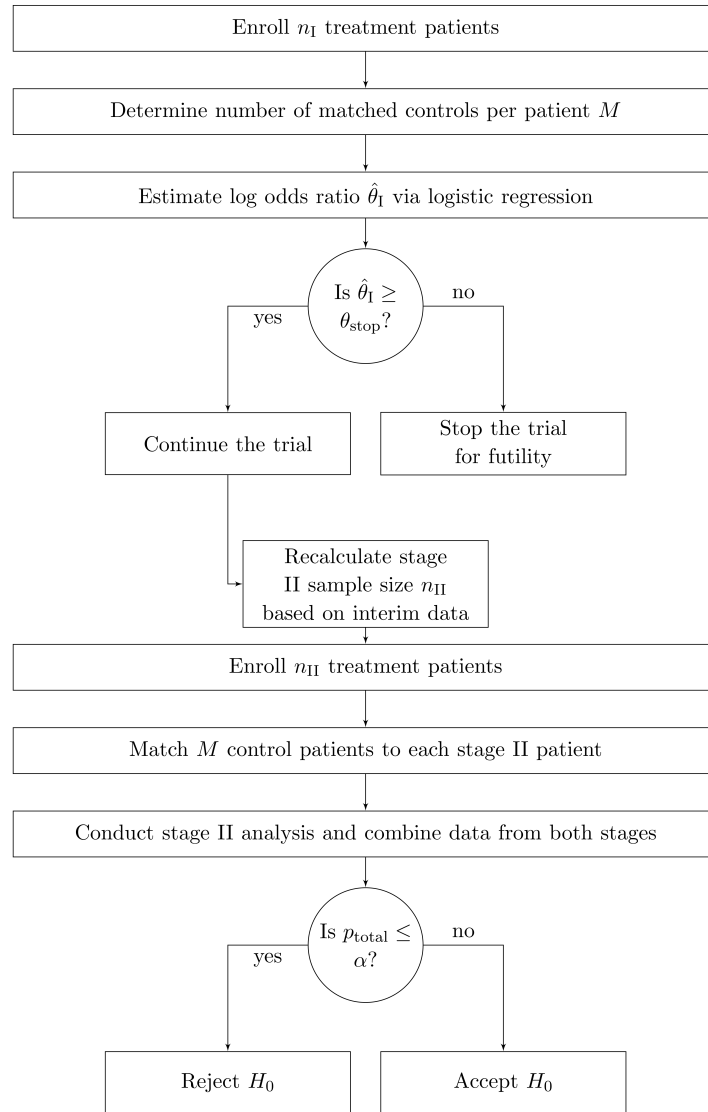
Enroll $n_{\text{I}}$ treatment patients

Determine number of matched controls per patient $M$

Estimate log odds ratio $\hat{\theta}_{\text{I}}$ via logistic regression

Is $\hat{\theta}_{\text{I}} \geq \theta_{\text{stop}}$?

yes

no

Continue the trial

Stop the trial for futility

Recalculate stage II sample size $n_{\text{II}}$ based on interim data

Enroll $n_{\text{II}}$ treatment patients

Match $M$ control patients to each stage II patient

Conduct stage II analysis and combine data from both stages

Is $p_{\text{total}} \leq \alpha$?

yes

no

Reject $H_0$

Accept $H_0$